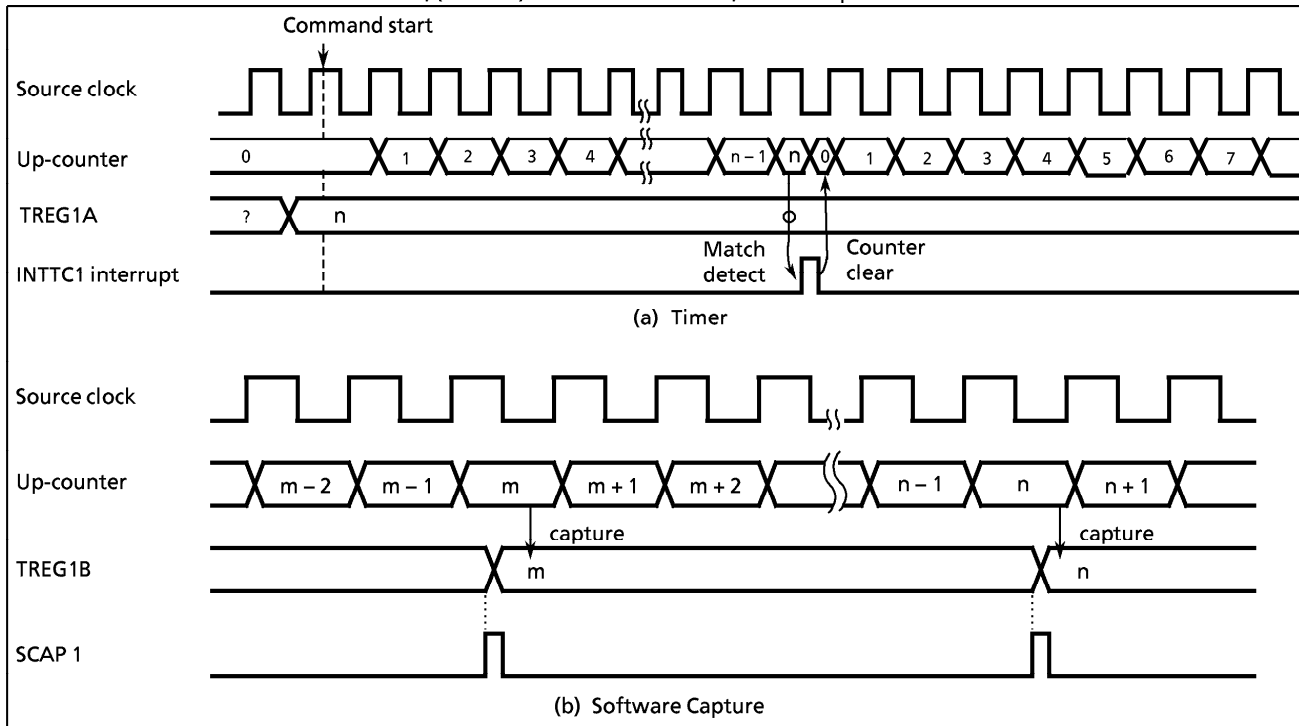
Command start

Source clock

Up-counter

0

1

2

3

4

n − 1

n

0

1

2

3

4

5

6

7

TREG1A

?

n

INTTC1 interrupt

Match detect

Counter clear

(a) Timer

Source clock

Up-counter

m − 2

m − 1

m

m + 1

m + 2

n − 1

n

n + 1

capture

capture

TREG1B

m

n

SCAP 1

(b) Software Capture